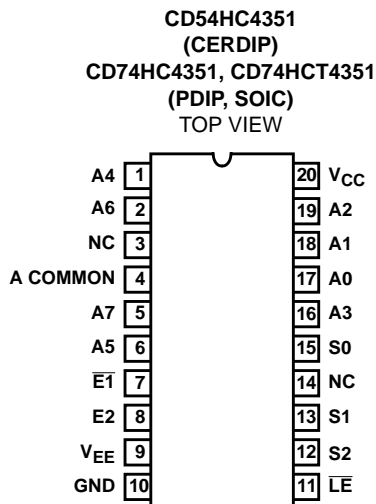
CD54HC4351
(CERDIP)
CD74HC4351, CD74HCT4351
(PDIP, SOIC)
TOP VIEW

A4 1
A6 2
NC 3
A COMMON 4
A7 5
A5 6
$\overline{E1}$ 7
E2 8
$V_{EE}$ 9
GND 10

20 $V_{CC}$
19 A2
18 A1
17 A0
16 A3
15 S0
14 NC
13 S1
12 S2
11 $\overline{LE}$